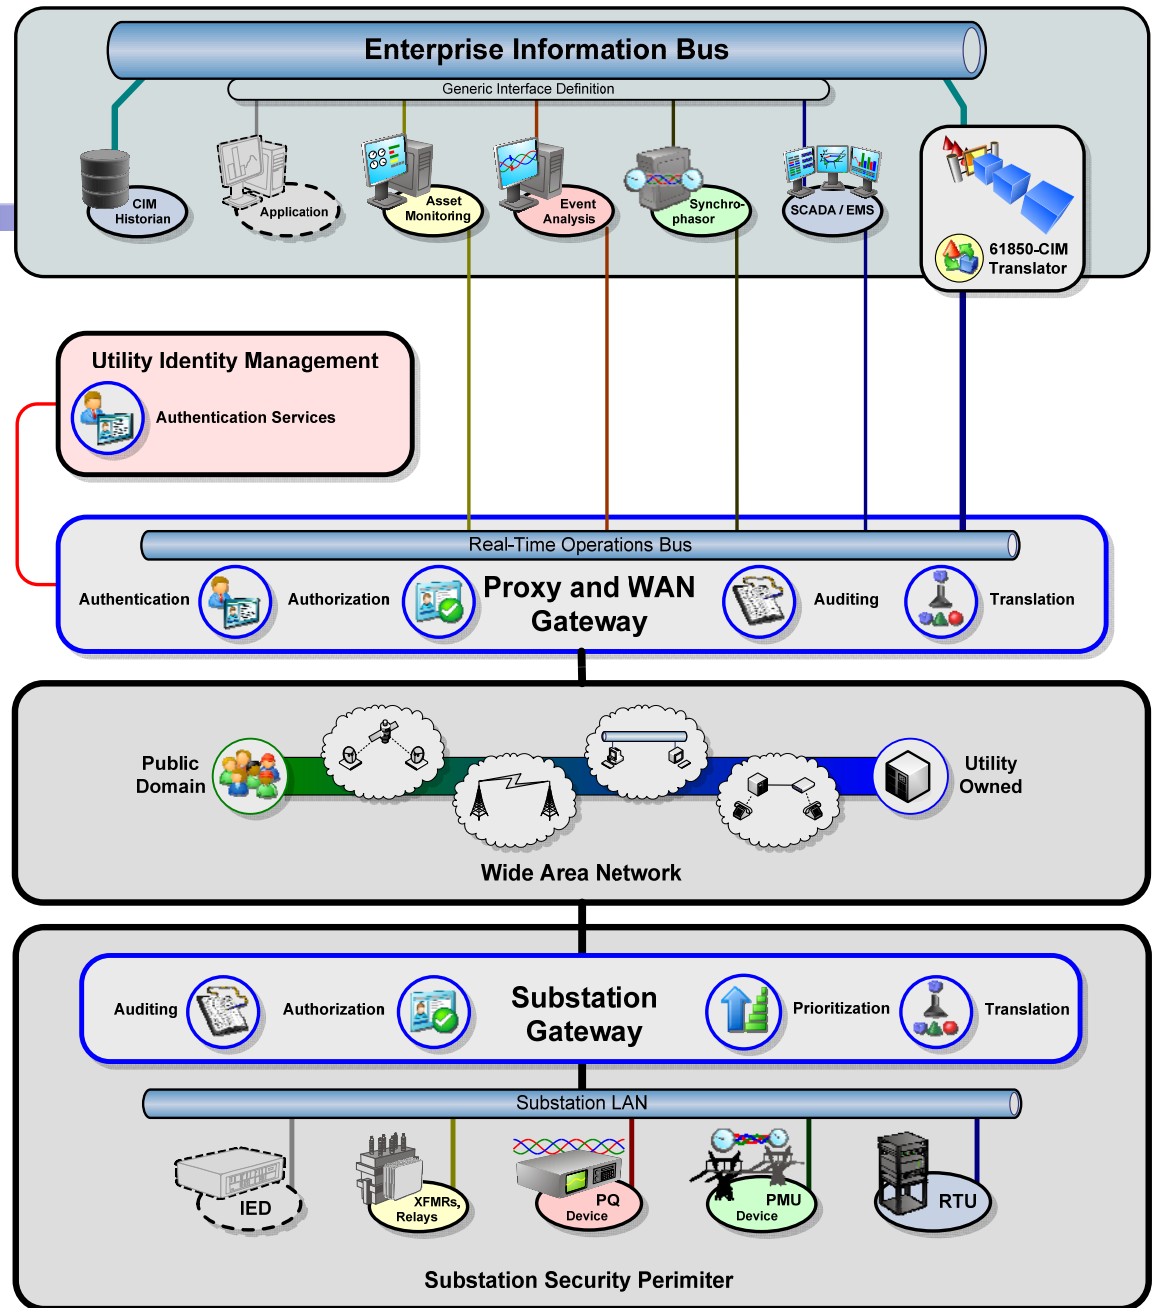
Enterprise Information Bus

Generic Interface Definition

CIM Historian

Application

Asset Monitoring

Event Analysis

Synchro-phasor

SCADA / EMS

61850-CIM Translator

Utility Identity Management

Authentication Services

Real-Time Operations Bus

Authentication

Authorization

Proxy and WAN Gateway

Auditing

Translation

Public Domain

Utility Owned

Wide Area Network

Auditing

Authorization

Substation Gateway

Prioritization

Translation

Substation LAN

IED

XFMRs, Relays

PQ Device

PMU Device

RTU

Substation Security Perimiter